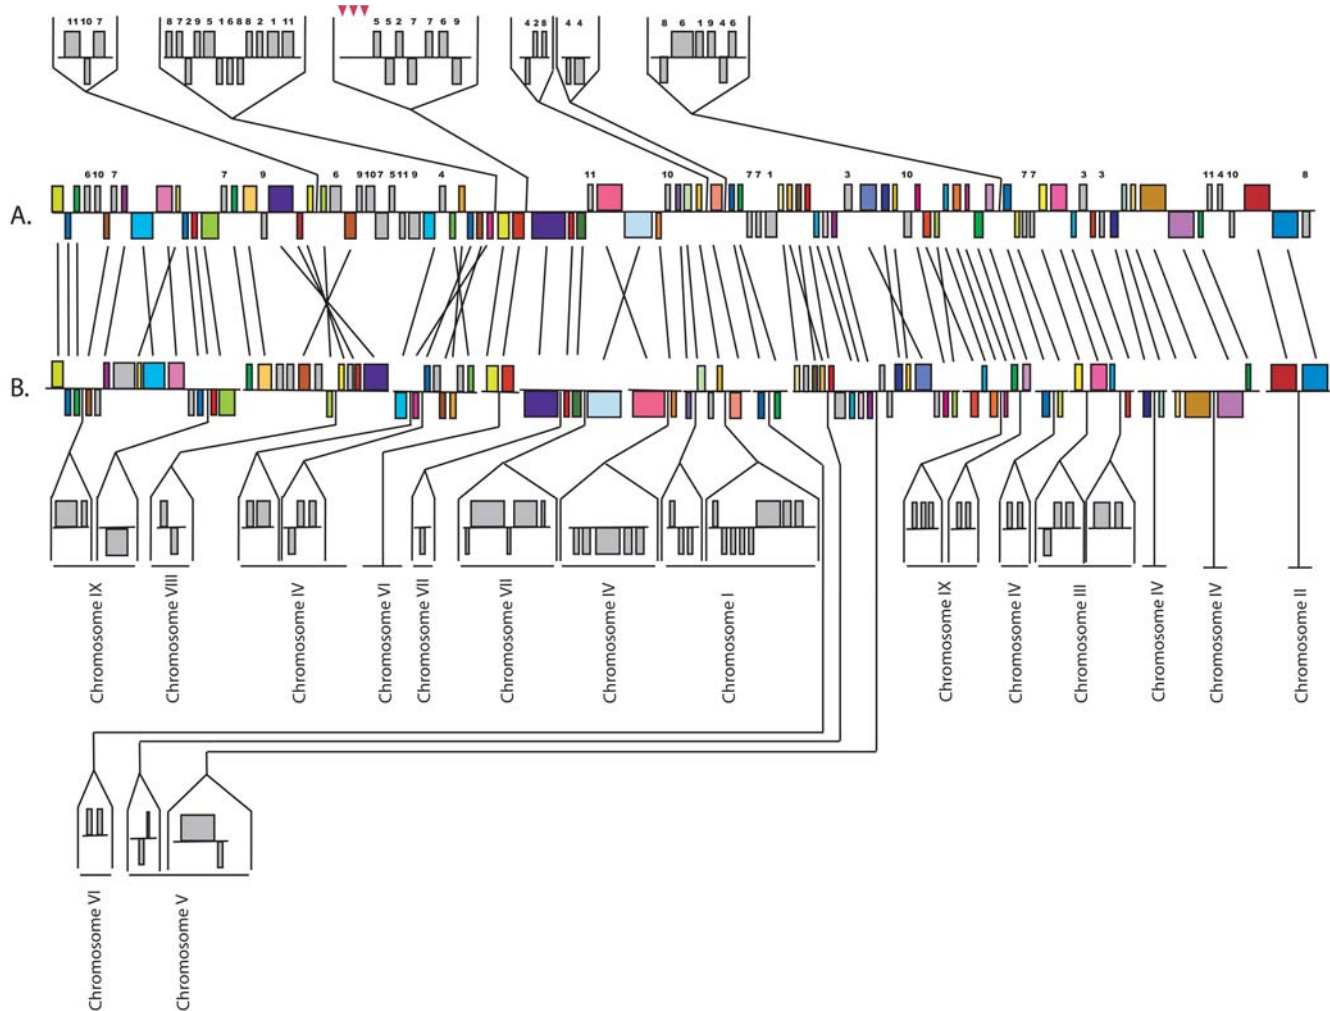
11 10 7

8 7 2 9 5 1 6 8 8 2 1 11

5 5 2 7 7 6 9

4 2 8 4 4

8 6 1 9 4 6

A.

6 10 7 7 9 6 9 10 7 5 11 9 4 11 10 7 7 1 3 10 7 7 3 3 11 4 10 8

B.

Chromosome IX
Chromosome VIII
Chromosome IV
Chromosome VI
Chromosome VII
Chromosome VII
Chromosome IV
Chromosome I
Chromosome IX
Chromosome IV
Chromosome III
Chromosome IV
Chromosome IV
Chromosome II

Chromosome VI
Chromosome V